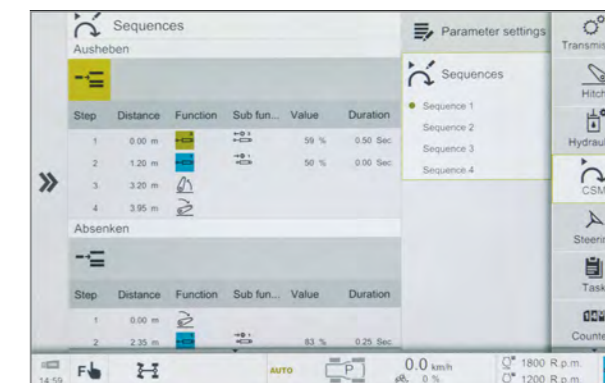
Sequences

Ausheben

| Step | Distance | Function | Sub fun... | Value | Duration |
|---|---|---|---|---|---|
| 1 | 0.00 m | | | 59 % | 0.50 Sec |
| 2 | 1.20 m | | | 50 % | 0.00 Sec |
| 3 | 3.20 m | | | | |
| 4 | 3.95 m | | | | |

Absenken

| Step | Distance | Function | Sub fun... | Value | Duration |
|---|---|---|---|---|---|
| 1 | 0.00 m | | | | |
| 2 | 2.35 m | | | 83 % | 0.25 Sec |

Parameter settings

Sequences

Sequence 1
Sequence 2
Sequence 3
Sequence 4

Transmis
Hitch
Hydrau
CSM
Steeri
Task
Counte

14:59
F
AUTO
P
0.0 km/h
0 %
1800 R.p.m.
1200 R.p.m.